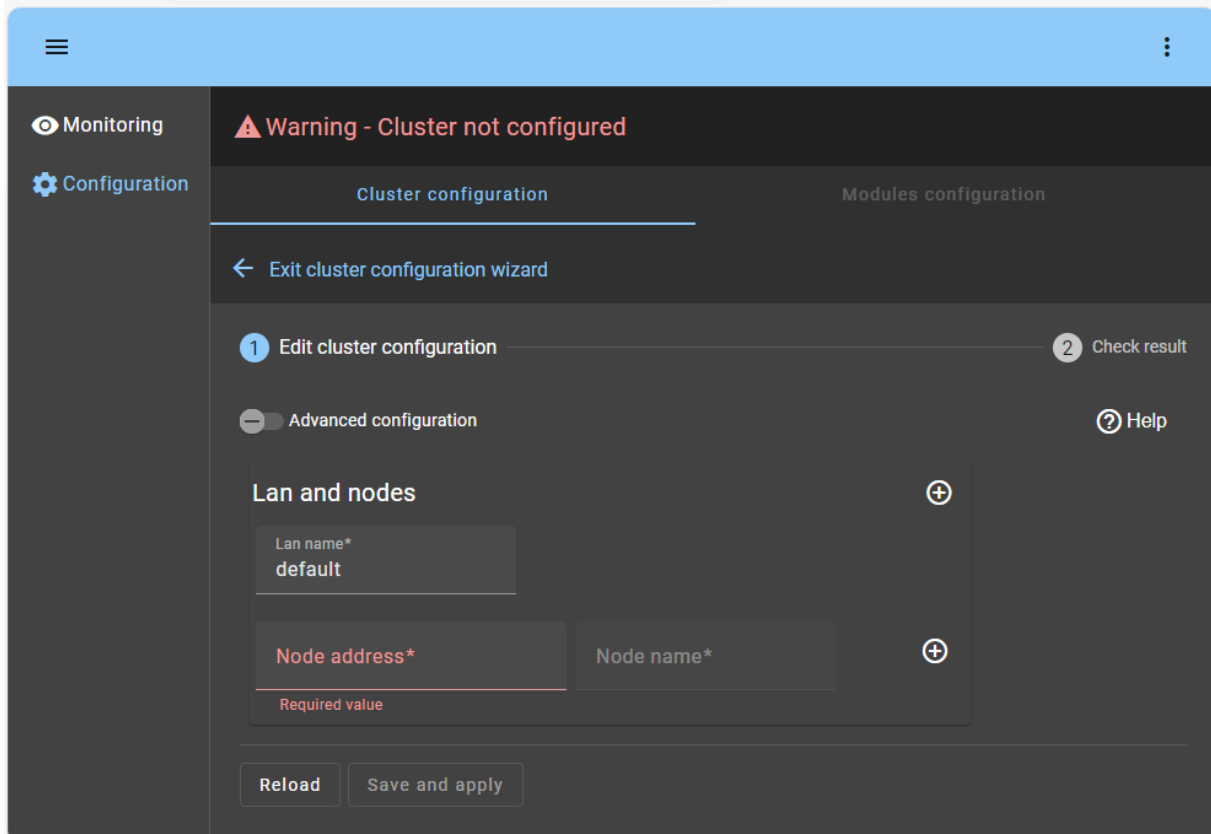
Monitoring

Configuration

Warning - Cluster not configured

Cluster configuration

Modules configuration

Exit cluster configuration wizard

1 Edit cluster configuration

2 Check result

Advanced configuration

Help

Lan and nodes

Lan name*
default

Node address*

Node name*

Required value

Reload

Save and apply